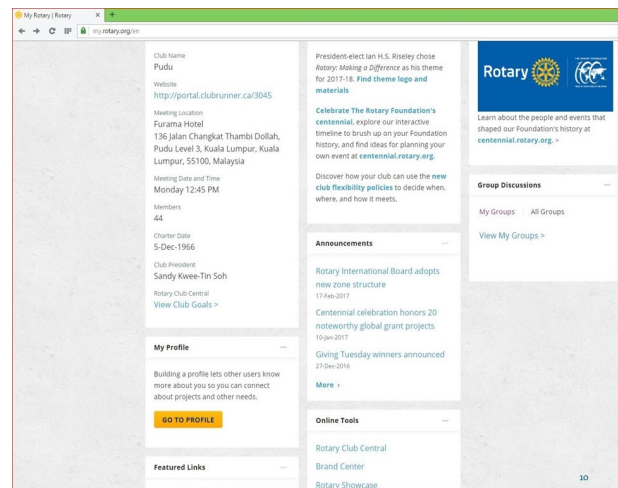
My Rotary | Rotary

my.rotary.org/en

Club Name
Pudu

Website
http://portal.clubrunner.ca/3045

Meeting Location
Furama Hotel
136 Jalan Changkat Thambi Dollah, Pudu Level 3, Kuala Lumpur, Kuala Lumpur, 55100, Malaysia

Meeting Date and Time
Monday 12:45 PM

Members
44

Charter Date
5-Dec-1966

Club President
Sandy Kwee-Tin Soh

Rotary Club Central
View Club Goals >

My Profile

Building a profile lets other users know more about you so you can connect about projects and other needs.

GO TO PROFILE

Featured Links

President-elect Ian H.S. Riseley chose Rotary: Making a Difference as his theme for 2017-18. Find theme logo and materials

Celebrate The Rotary Foundation's centennial, explore our interactive timeline to brush up on your Foundation history, and find ideas for planning your own event at centennial.rotary.org.

Discover how your club can use the new club flexibility policies to decide when, where, and how it meets.

Announcements

Rotary International Board adopts new zone structure
17-Feb-2017

Centennial celebration honors 20 noteworthy global grant projects
10-Jan-2017

Giving Tuesday winners announced
27-Dec-2016

More ›

Online Tools

Rotary Club Central

Brand Center

Rotary Showcase

Rotary

Learn about the people and events that shaped our Foundation's history at centennial.rotary.org. >

Group Discussions

My Groups | All Groups

View My Groups >

10